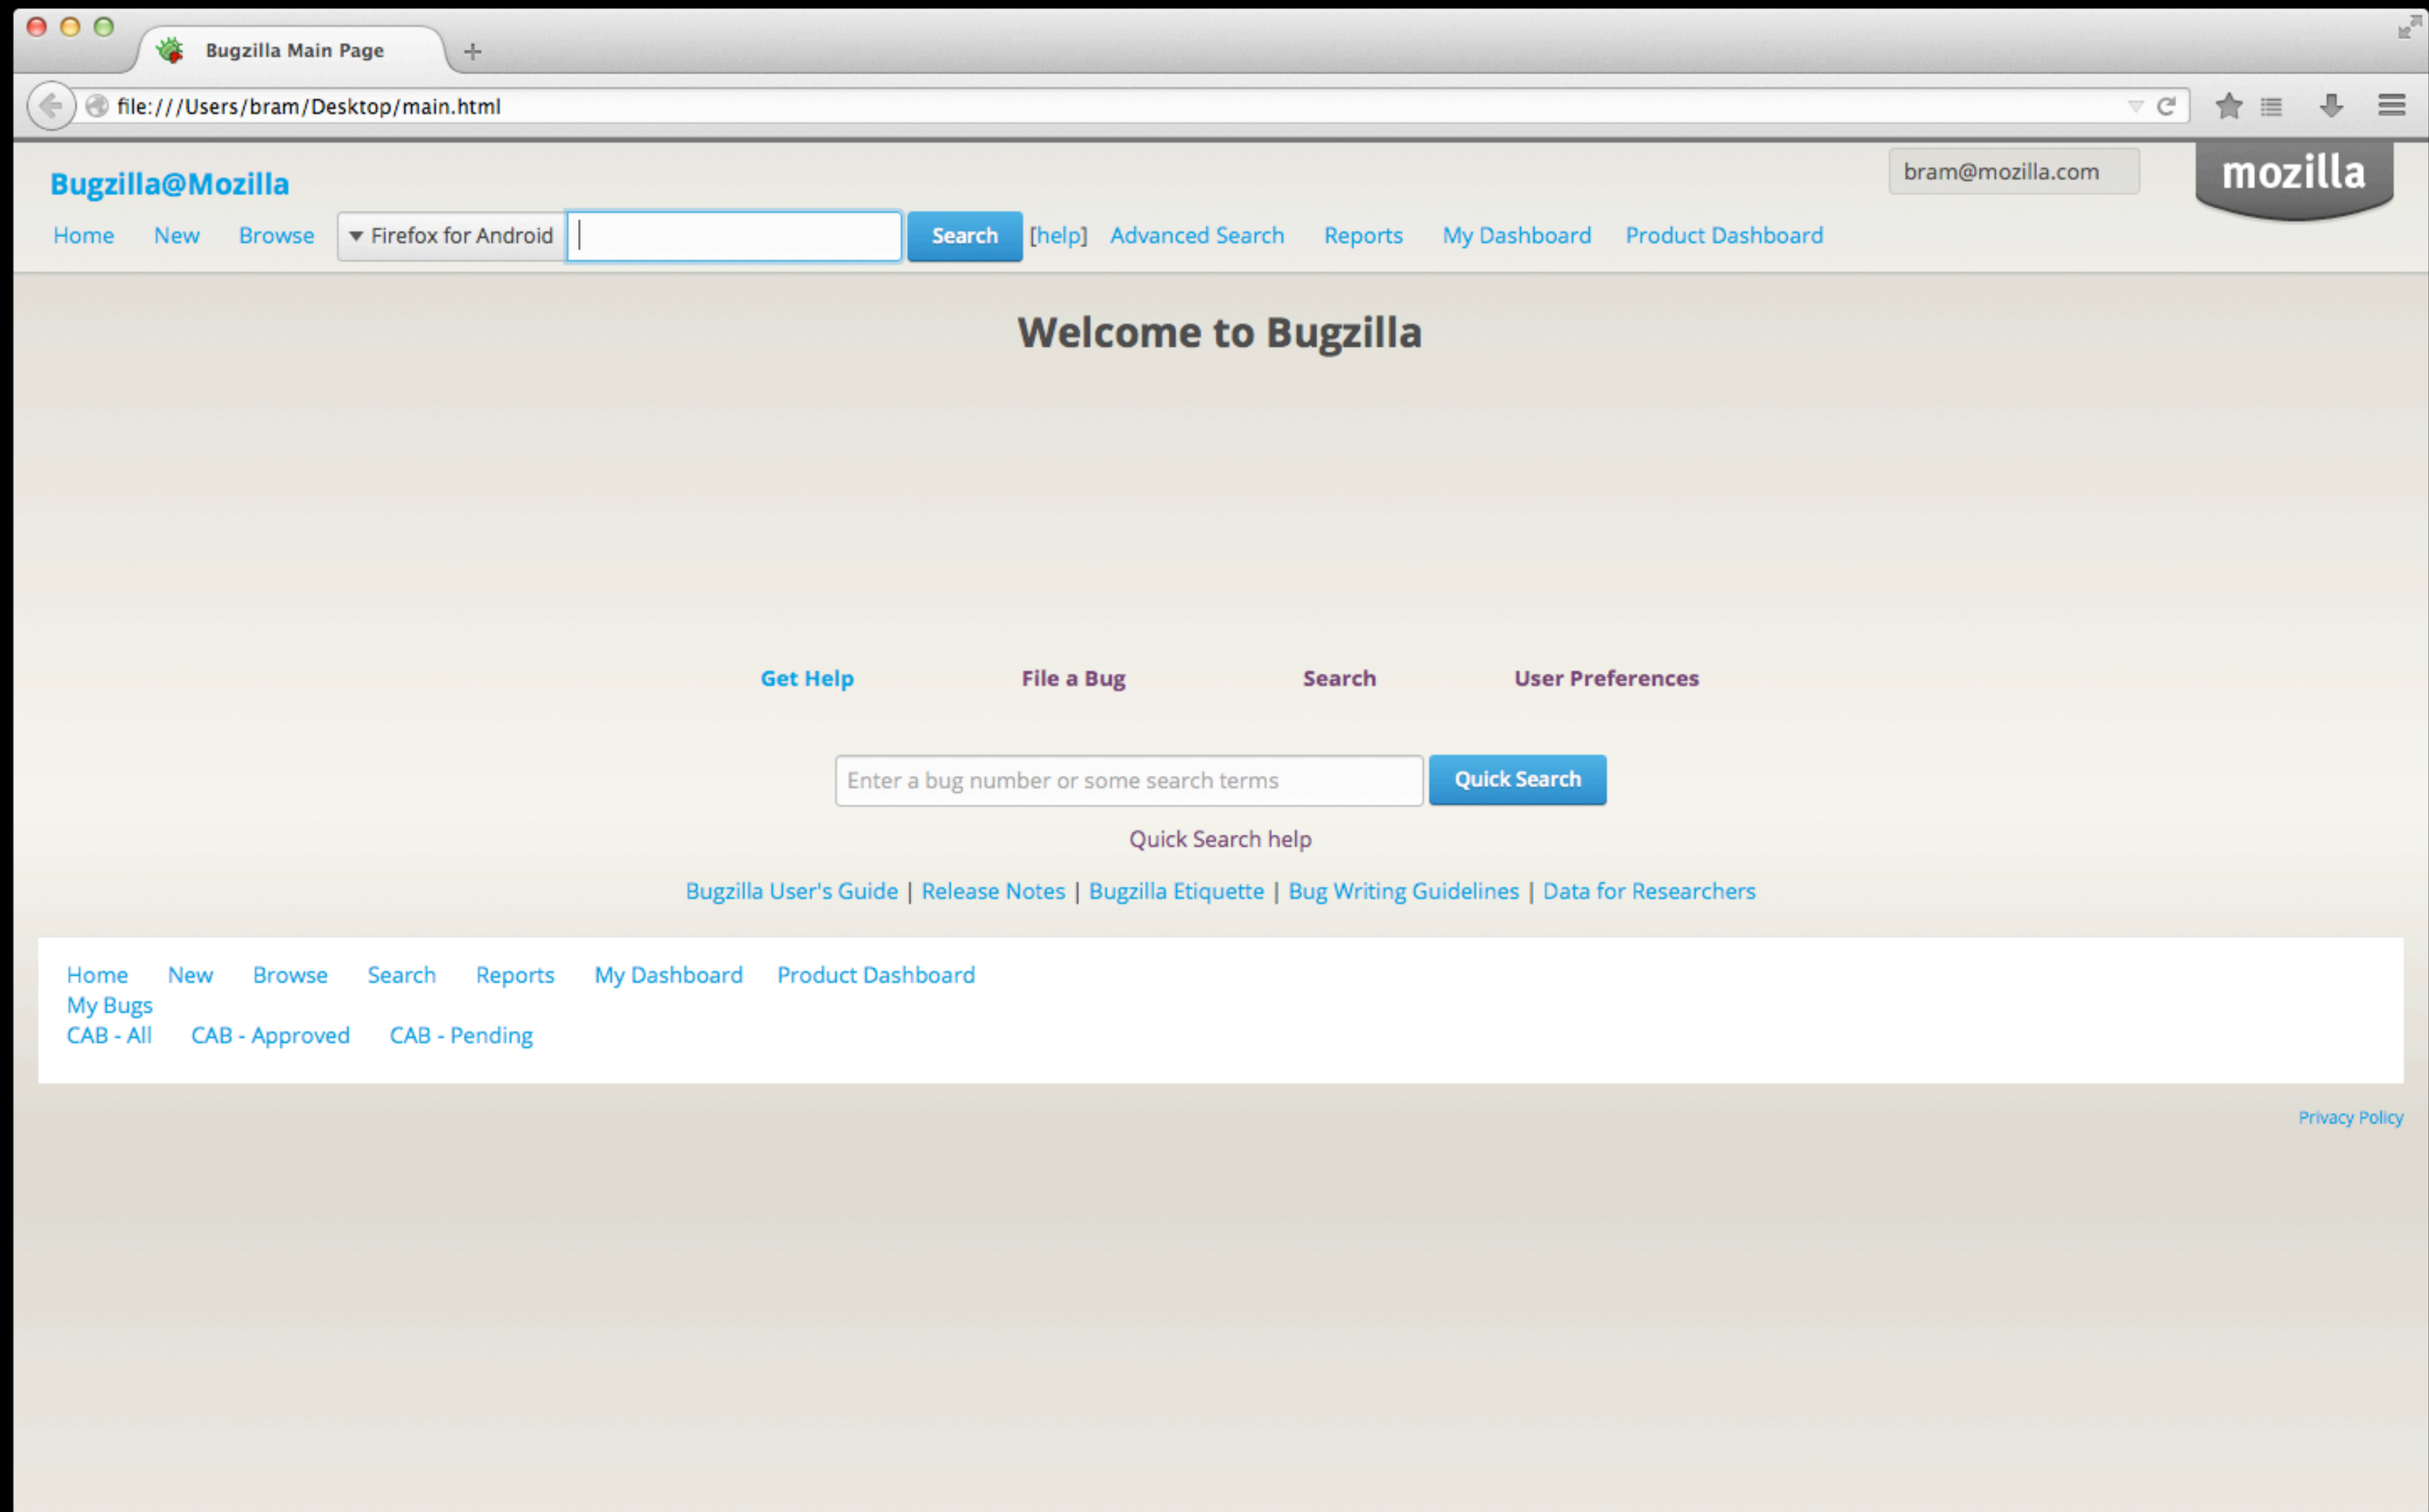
Bugzilla Main Page

file:///Users/bram/Desktop/main.html

Bugzilla@Mozilla

bram@mozilla.com

mozilla

Home New Browse Firefox for Android Search [help] Advanced Search Reports My Dashboard Product Dashboard

Welcome to Bugzilla

Get Help File a Bug Search User Preferences

Enter a bug number or some search terms Quick Search

Quick Search help

Bugzilla User's Guide | Release Notes | Bugzilla Etiquette | Bug Writing Guidelines | Data for Researchers

Home New Browse Search Reports My Dashboard Product Dashboard
My Bugs
CAB - All CAB - Approved CAB - Pending

Privacy Policy